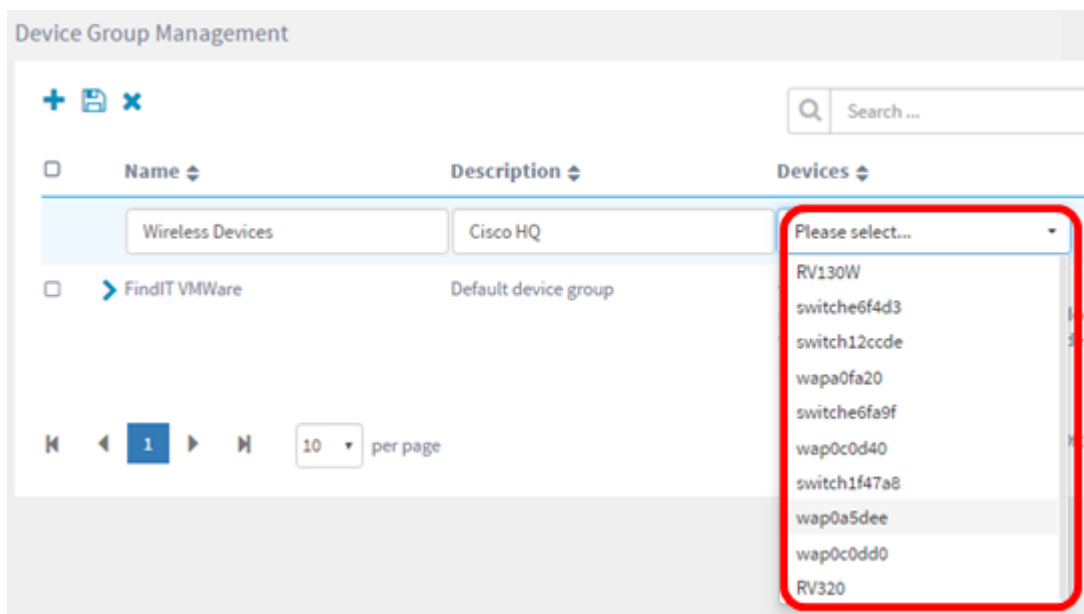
Device Group Management

Search ...

| | Name | Description | Devices |
|---|---|---|---|
| | Wireless Devices | Cisco HQ | Please select... |
| | FindIT VMWare | Default device group | |

RV130W
switche6f4d3
switch12ccde
wapa0fa20
switche6fa9f
wap0c0d40
switch1f47a8
wap0a5dee
wap0c0dd0
RV320

1

10 per page